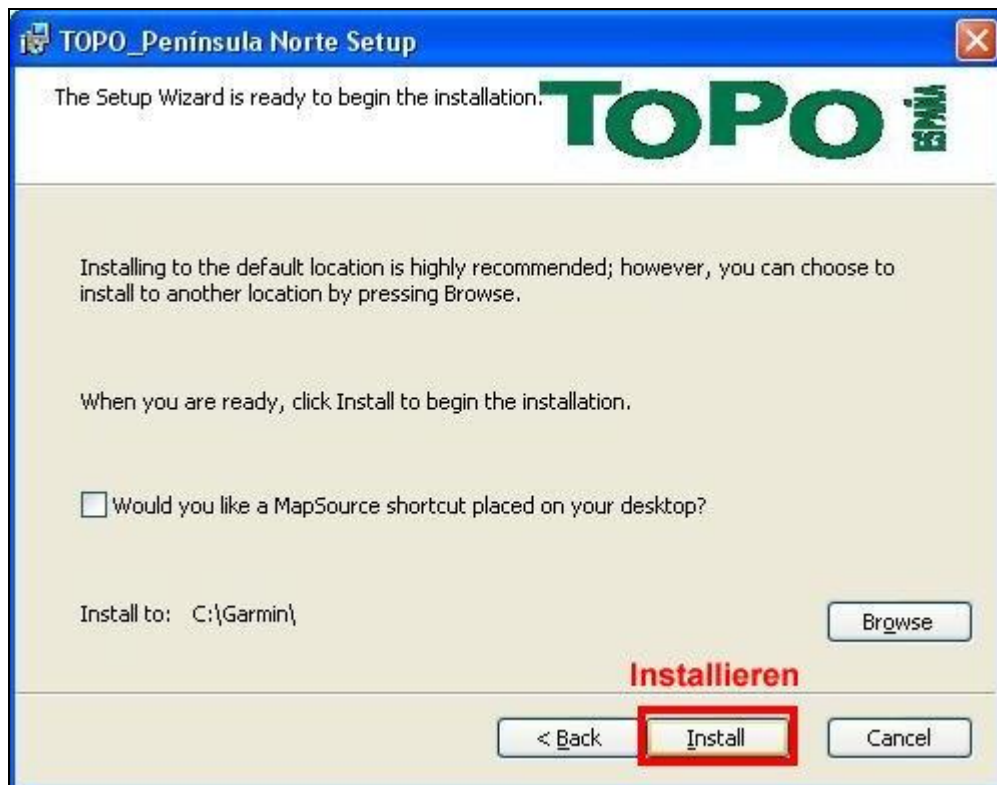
TOPO_Península Norte Setup

The Setup Wizard is ready to begin the installation.

TOPO ESPAÑA

Installing to the default location is highly recommended; however, you can choose to install to another location by pressing Browse.

When you are ready, click Install to begin the installation.

Would you like a MapSource shortcut placed on your desktop?

Install to: C:\Garmin\

Browse

Installieren

< Back

Install

Cancel